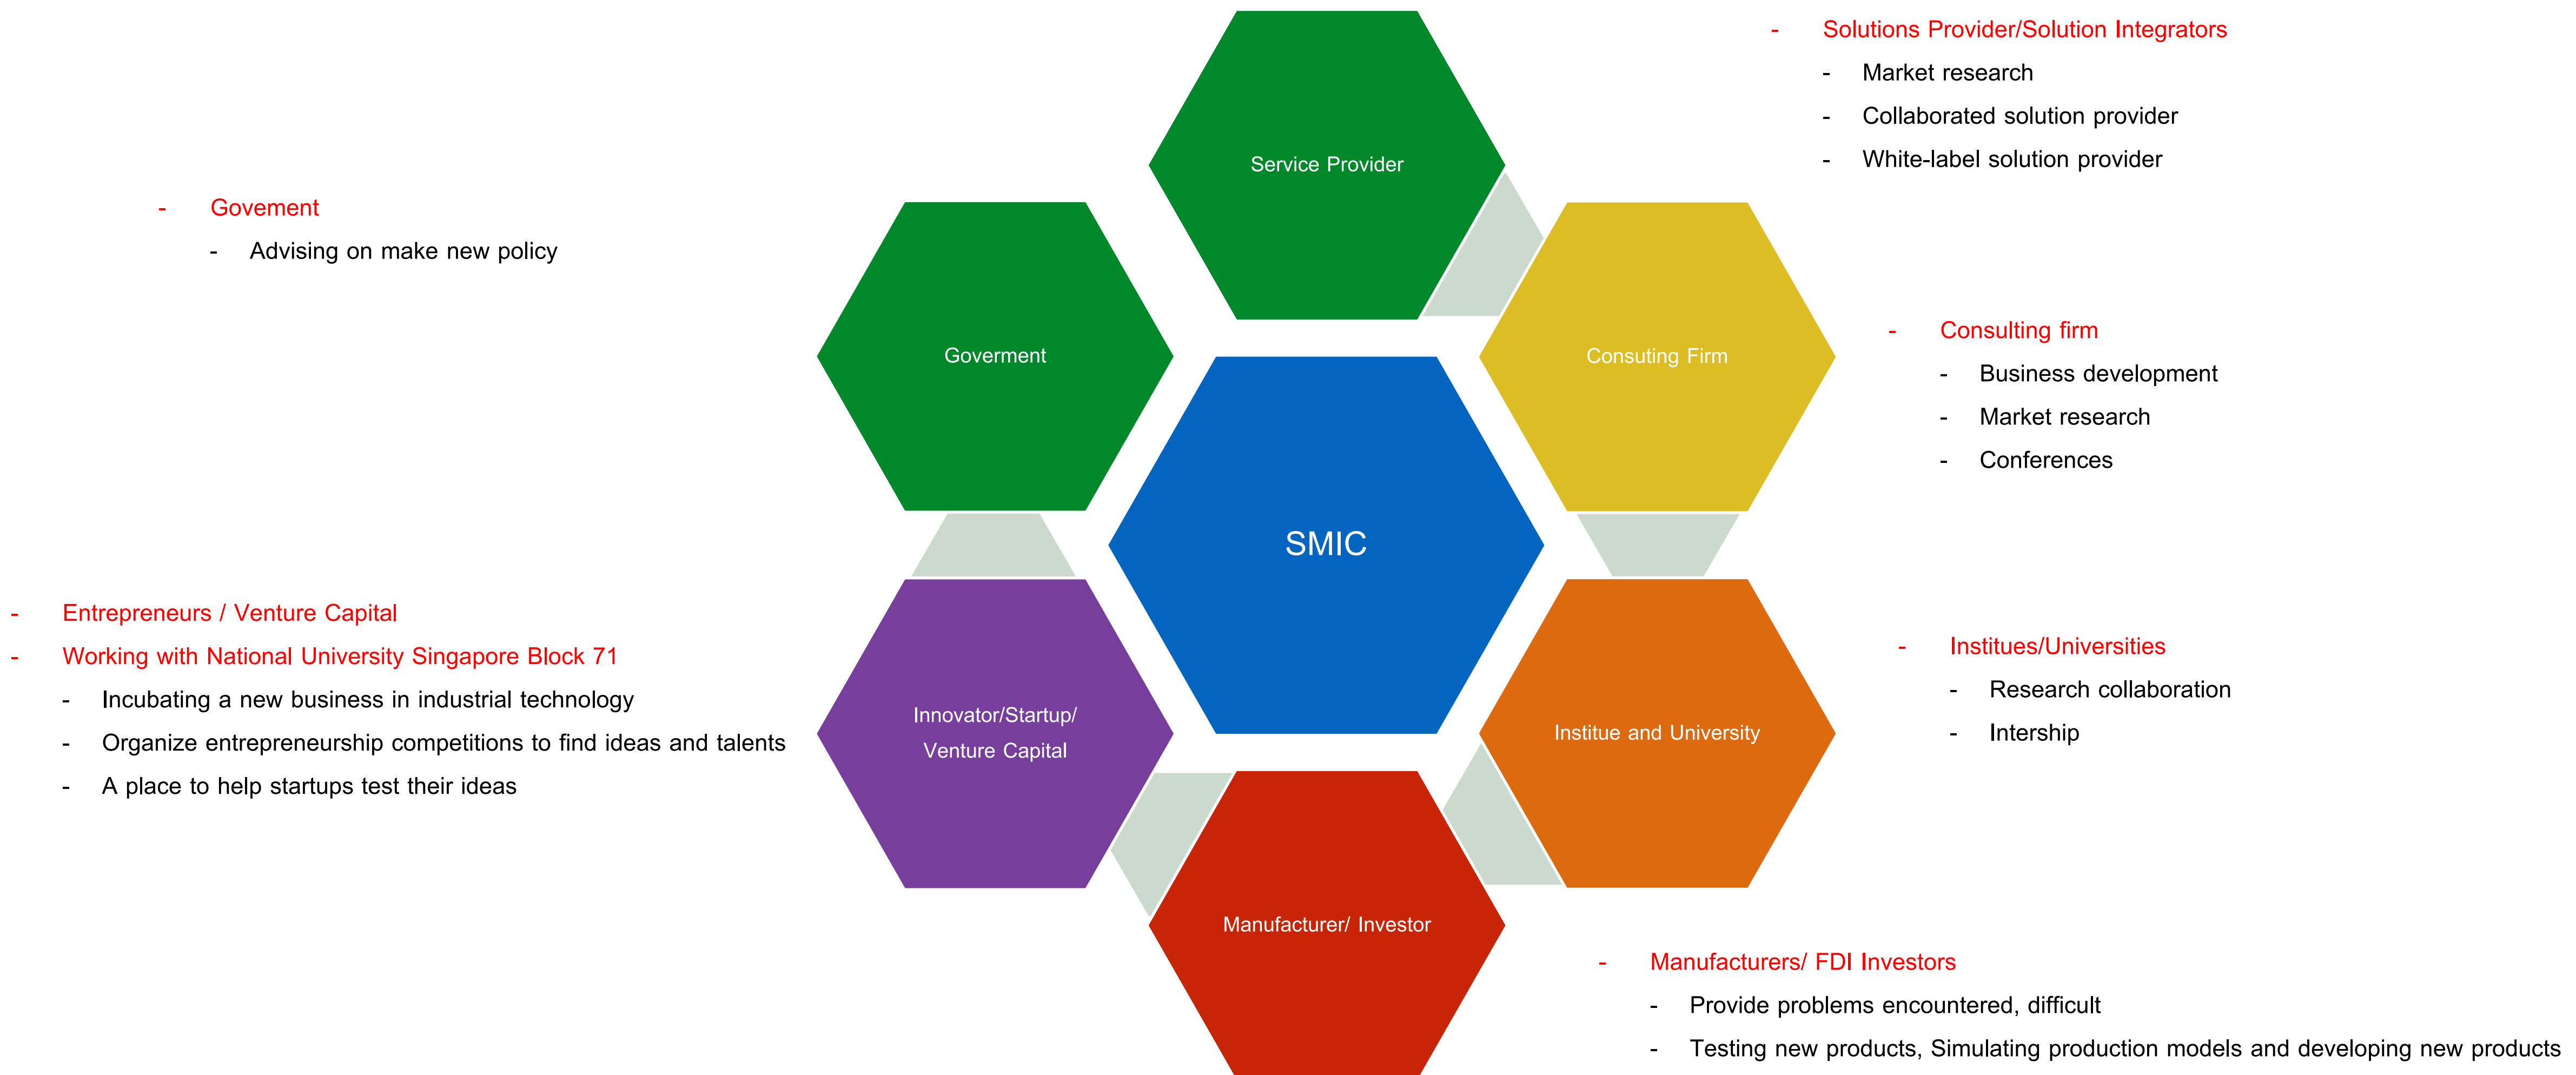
- Solutions Provider/Solution Integrators
- Market research
- Collaborated solution provider
- White-label solution provider

Service Provider

- Govement
- Advising on make new policy

Goverment

Consuting Firm

- Consulting firm
- Business development
- Market research
- Conferences

SMIC

- Entrepreneurs / Venture Capital
- Working with National University Singapore Block 71
- Incubating a new business in industrial technology
- Organize entrepreneurship competitions to find ideas and talents
- A place to help startups test their ideas

Innovator/Startup/ Venture Capital

Institue and University

- Institues/Universities
- Research collaboration
- Intership

Manufacturer/ Investor

- Manufacturers/ FDI Investors
- Provide problems encountered, difficult
- Testing new products, Simulating production models and developing new products